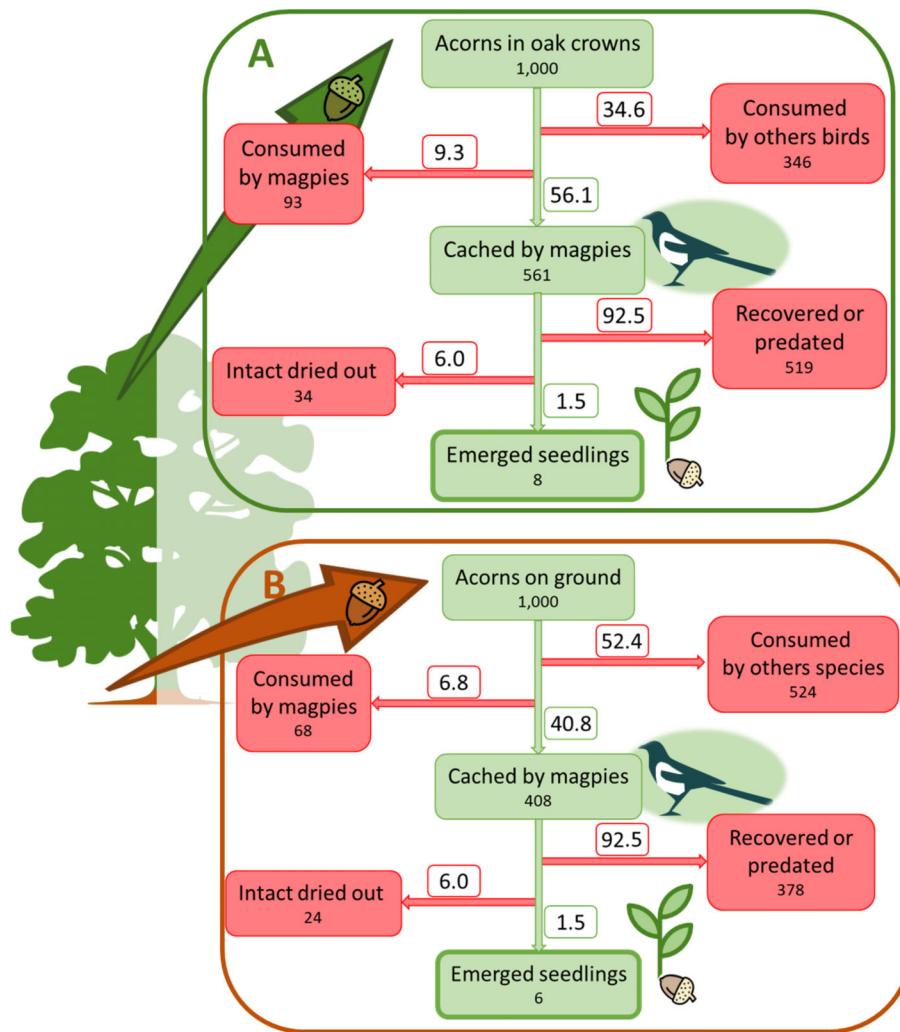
A

Acorns in oak crowns
1,000

34.6

Consumed by others birds
346

9.3

Consumed by magpies
93

56.1

Cached by magpies
561

92.5

Recovered or predated
519

6.0

Intact dried out
34

1.5

Emerged seedlings
8

B

Acorns on ground
1,000

52.4

Consumed by others species
524

6.8

Consumed by magpies
68

40.8

Cached by magpies
408

92.5

Recovered or predated
378

6.0

Intact dried out
24

1.5

Emerged seedlings
6